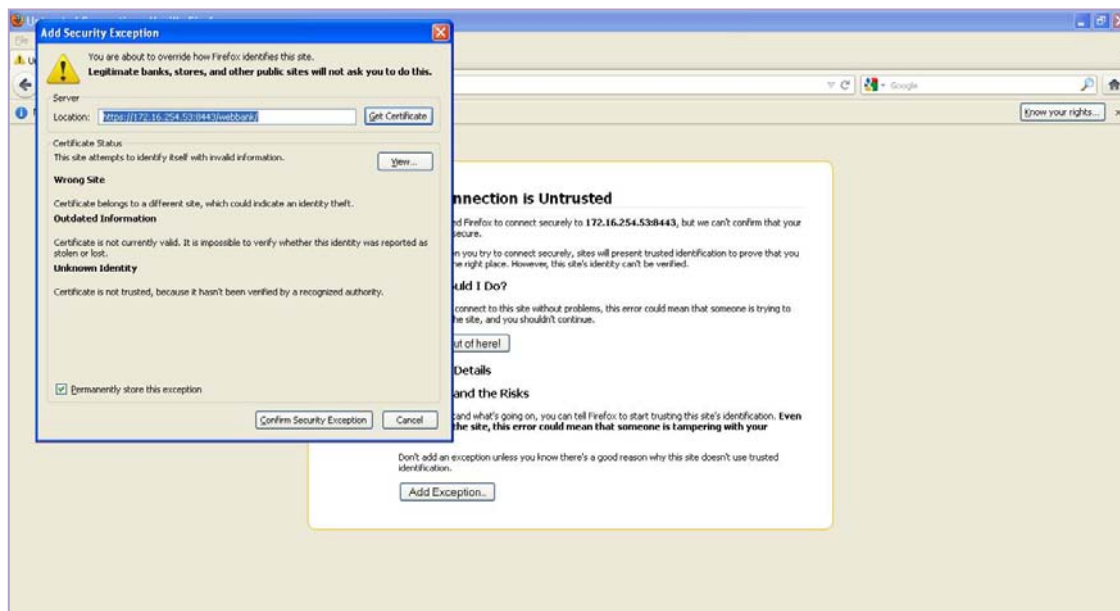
Add Security Exception

You are about to override how Firefox identifies this site.
Legitimate banks, stores, and other public sites will not ask you to do this.

Server
Location: https://172.16.254.53:8443/webbank/
Get Certificate

Certificate Status
This site attempts to identify itself with invalid information.
View...

Wrong Site
Certificate belongs to a different site, which could indicate an identity theft.

Outdated Information
Certificate is not currently valid. It is impossible to verify whether this identity was reported as stolen or lost.

Unknown Identity
Certificate is not trusted, because it hasn't been verified by a recognized authority.

Permanently store this exception

Confirm Security Exception
Cancel

Google
Know your rights...

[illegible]nnection is Untrusted

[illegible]d Firefox to connect securely to 172.16.254.53:8443, but we can't confirm that your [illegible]secure.

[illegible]n you try to connect securely, sites will present trusted identification to prove that you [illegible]e right place. However, this site's identity can't be verified.

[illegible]uld I Do?

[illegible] connect to this site without problems, this error could mean that someone is trying to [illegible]he site, and you shouldn't continue.

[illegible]ut of here!

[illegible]Details

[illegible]and the Risks

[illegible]and what's going on, you can tell Firefox to start trusting this site's identification. Even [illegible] the site, this error could mean that someone is tampering with your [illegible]

Don't add an exception unless you know there's a good reason why this site doesn't use trusted identification.

Add Exception...